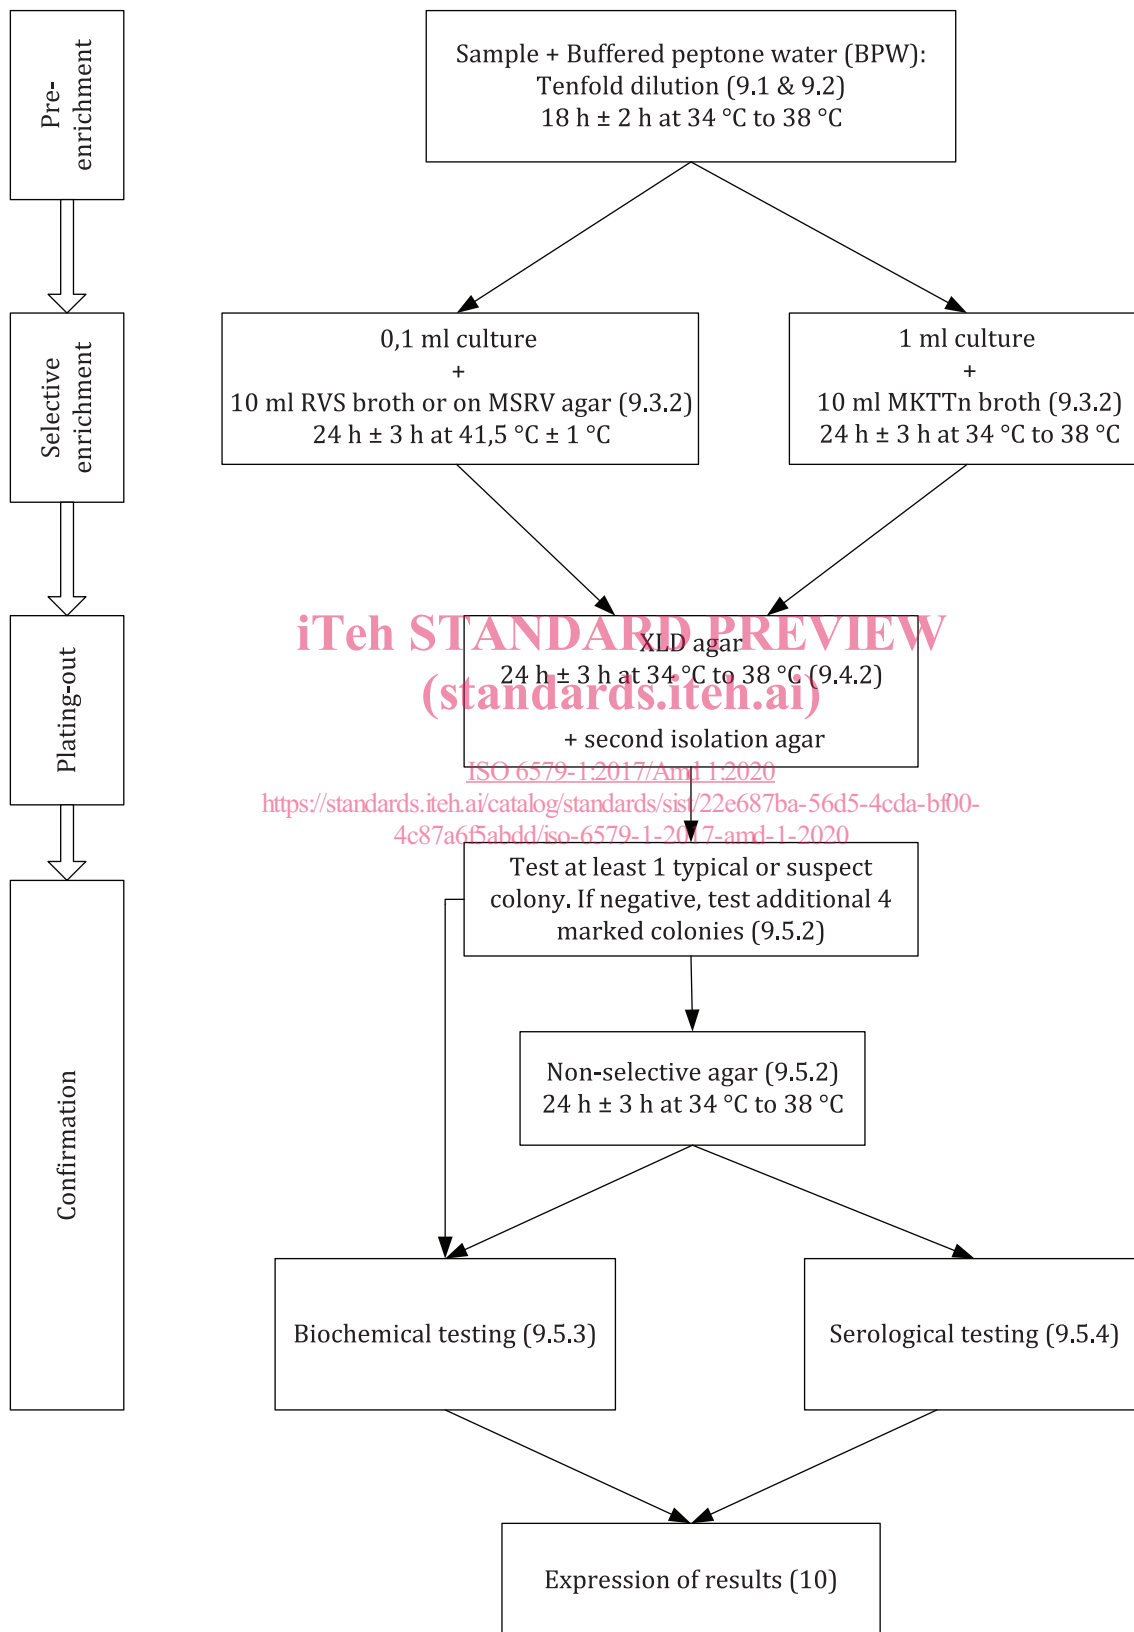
Pre-enrichment

Selective enrichment

Plating-out

Confirmation

Sample + Buffered peptone water (BPW): Tenfold dilution (9.1 & 9.2)
18 h ± 2 h at 34 °C to 38 °C

0,1 ml culture
+
10 ml RVS broth or on MSRV agar (9.3.2)
24 h ± 3 h at 41,5 °C ± 1 °C

1 ml culture
+
10 ml MKTTn broth (9.3.2)
24 h ± 3 h at 34 °C to 38 °C

iTeh STANDARD PREVIEW
(standards.iteh.ai)

XLD agar
24 h ± 3 h at 34 °C to 38 °C (9.4.2)

+ second isolation agar

ISO 6579-1:2017/Amd 1:2020
https://standards.iteh.ai/catalog/standards/sist/22e687ba-56d5-4cda-bf00-4c87a6f5abdd/iso-6579-1-2017-amd-1-2020

Test at least 1 typical or suspect colony. If negative, test additional 4 marked colonies (9.5.2)

Non-selective agar (9.5.2)
24 h ± 3 h at 34 °C to 38 °C

Biochemical testing (9.5.3)

Serological testing (9.5.4)

Expression of results (10)